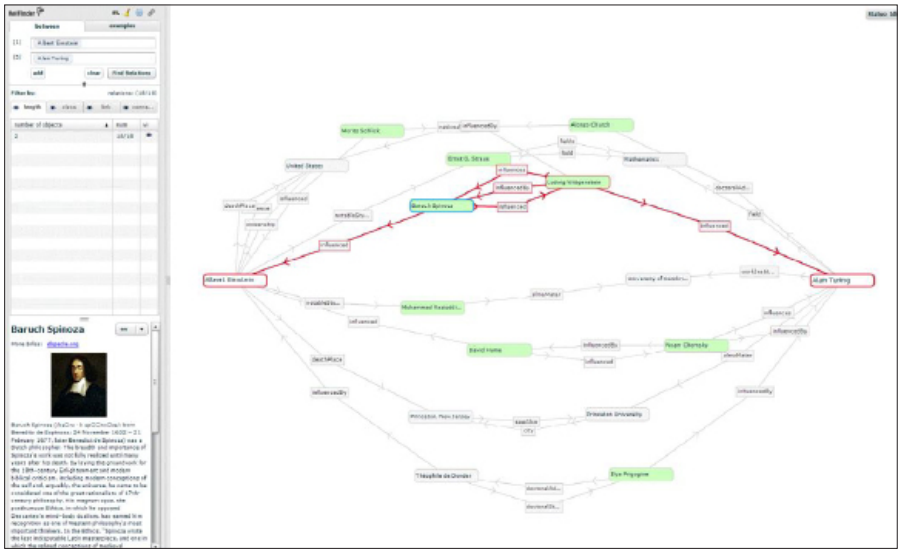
RelFinder

between | examples

(1) Albert Einstein

(2) Alan Turing

add | clear | Find Relations

Filter by: relations: 18/18

length | class | link | conne...

number of objects | num

2 | 18/18

Baruch Spinoza

More Infos: dbpedia.org

Baruch Spinoza (/bəˈruːk spɪˈnoʊzə/; born Benedito de Espinosa; 24 November 1632 – 21 February 1677, later Benedict de Spinoza) was a Dutch philosopher. The breadth and importance of Spinoza's work was not fully realized until many years after his death. By laying the groundwork for the 18th-century Enlightenment and modern biblical criticism, including modern conceptions of the self and, arguably, the universe, he came to be considered one of the great rationalists of 17th-century philosophy. His magnum opus, the posthumous Ethics, in which he opposed Descartes's mind–body dualism, has earned him recognition as one of Western philosophy's most important thinkers. In the Ethics, "Spinoza wrote the last indisputable Latin masterpiece, and one in which the refined conceptions of medieval

Status: All

Moritz Schlick
influencedBy
Alonzo Church
United States
fields
field
Ernst G. Straus
Mathematics
influencedBy
Ludwig Wittgenstein
influenced
doctoralAd...
deathPlace
influenced
influenced
Baruch Spinoza
field
nationality
birthPlace
influenced
influenced
Albert Einstein
academicAdvisor...
notableSt...
Alan Turing
residence
Mohammed Rezaali...
almaMater
influenced
influencedBy
David Hume
influencedBy
Noam Chomsky
influencedBy
influenced
deathPlace
Princeton, New Jersey
Princeton University
city
influencedBy
Théophile de Donder
Ilya Prigogine
doctoralAd...
doctoralSt...